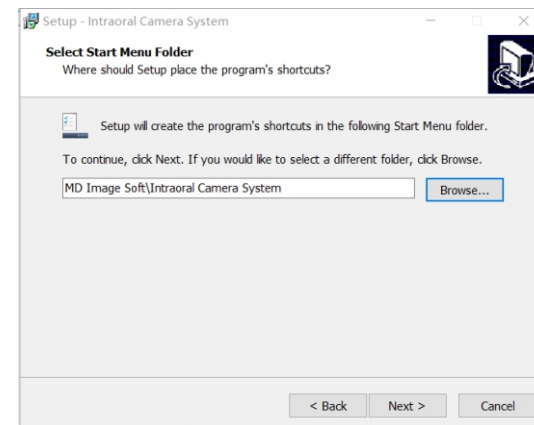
Setup - Intraoral Camera System

Select Start Menu Folder
Where should Setup place the program's shortcuts?

Setup will create the program's shortcuts in the following Start Menu folder.

To continue, click Next. If you would like to select a different folder, click Browse.

MD Image Soft\Intraoral Camera System

Browse...

< Back

Next >

Cancel